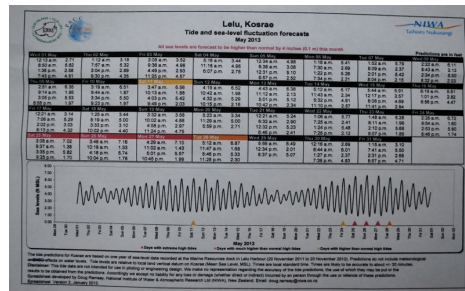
Lelu, Kosrae
Tide and sea-level fluctuation forecasts
May 2013

NIWA
Taihoro Nukurangi

All sea levels are forecast to be higher than normal by 4 inches (0.1 m) this month

Sea levels (ft MSL)

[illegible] Days with extreme high tides
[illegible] Days with much higher than normal high tides
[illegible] Days with higher than normal high tides

May 2013

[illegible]